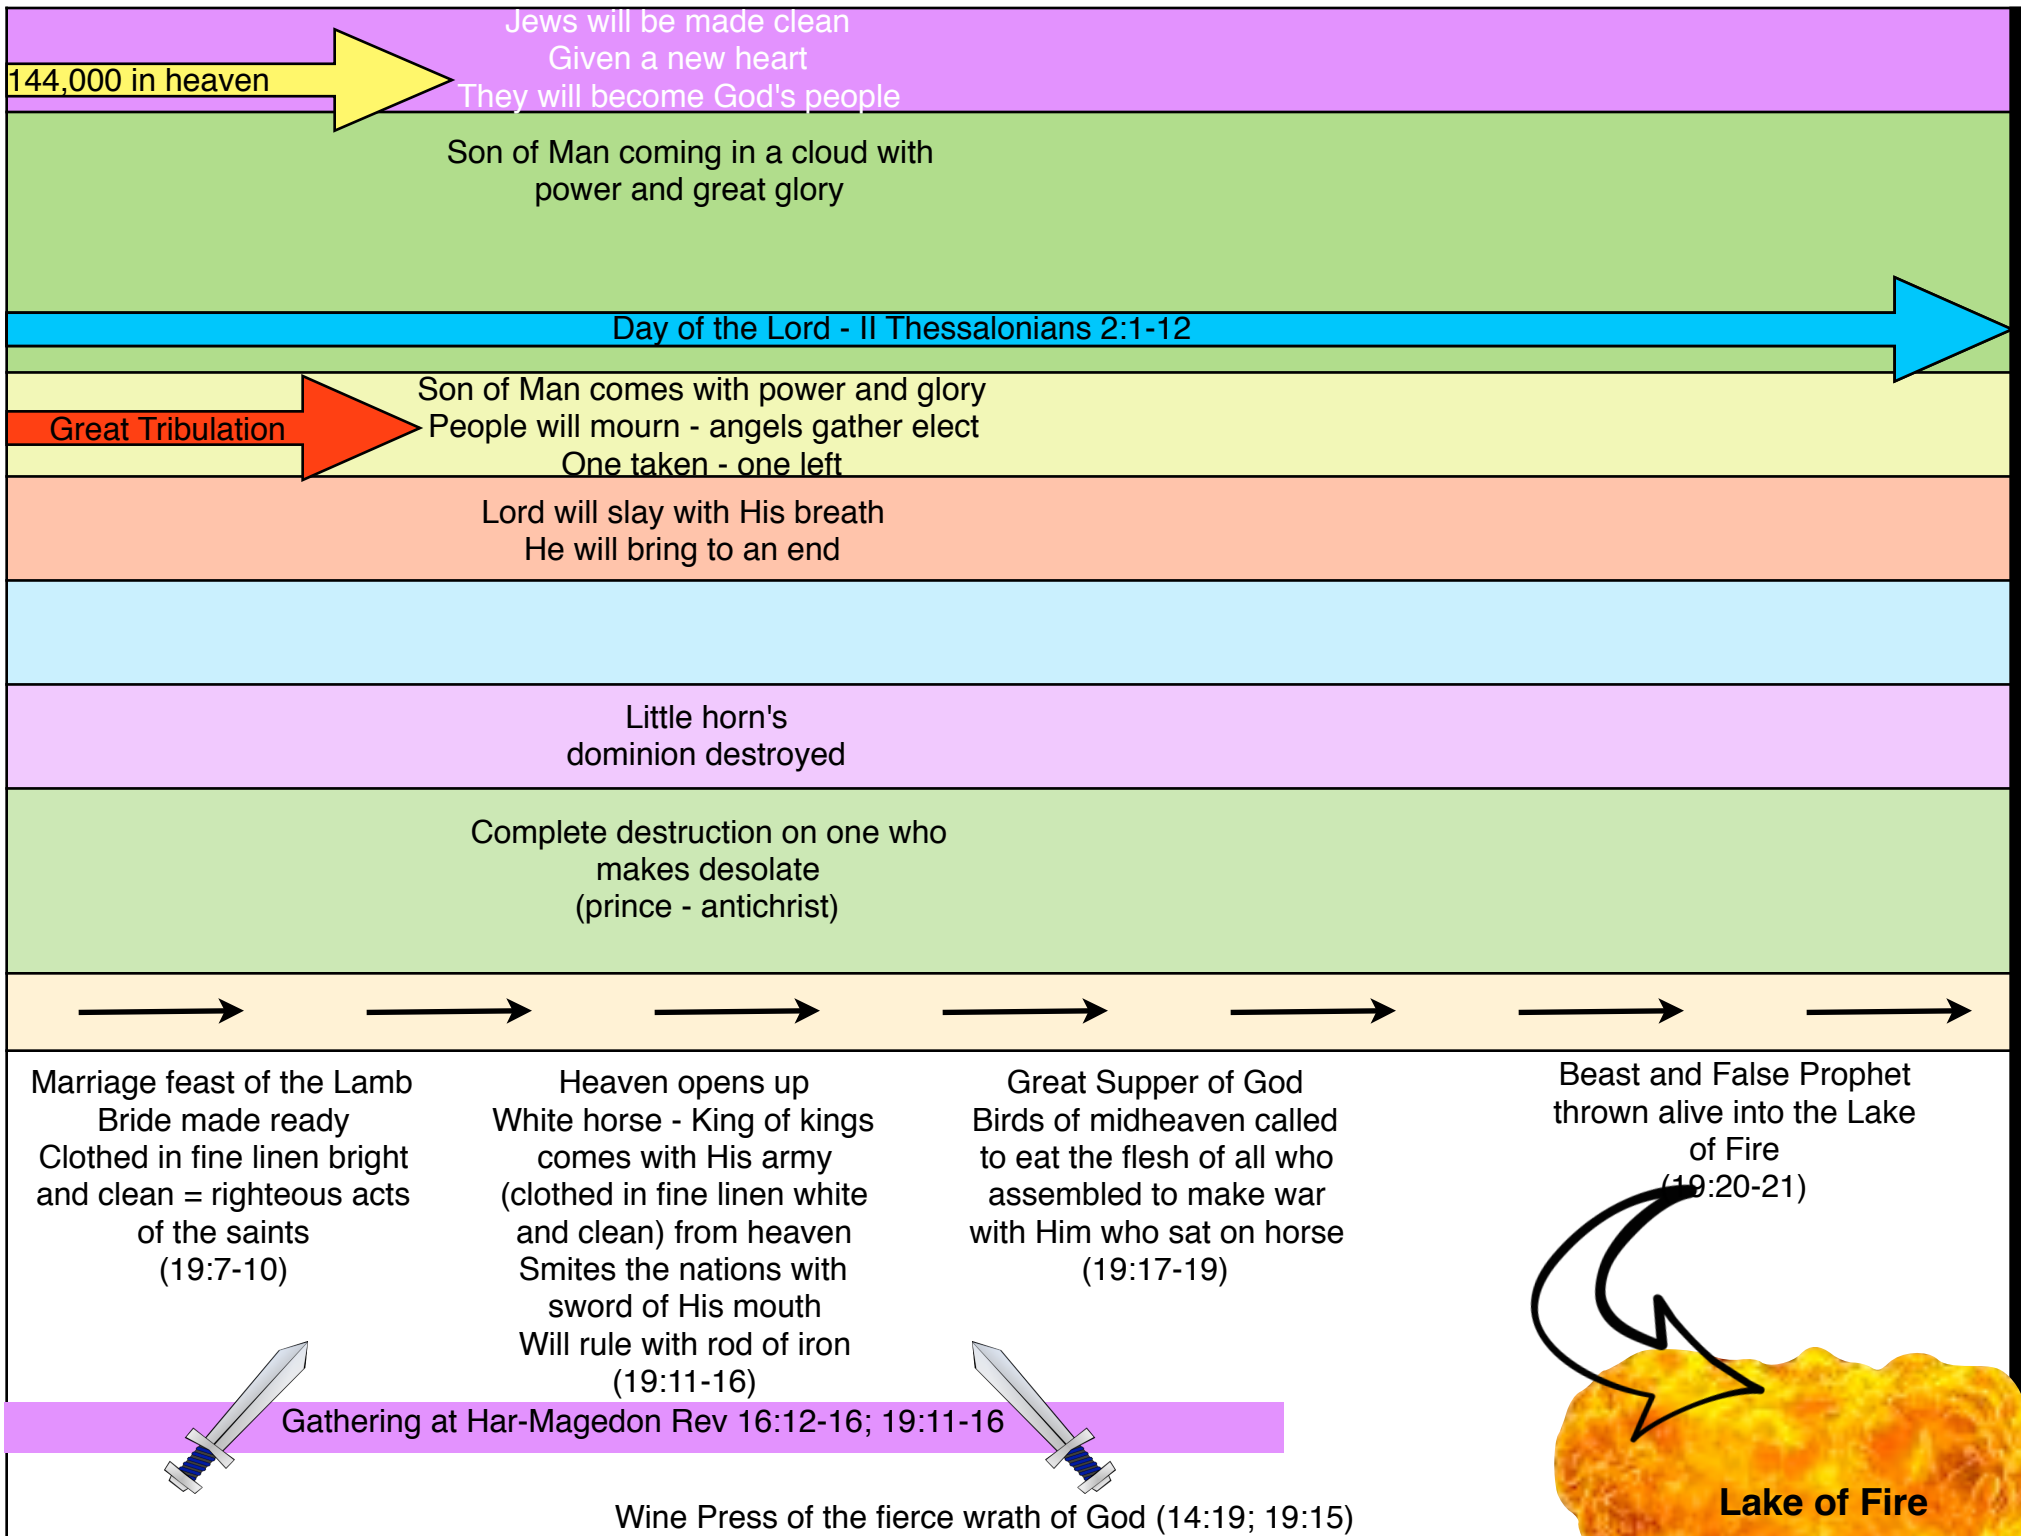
Jews will be made clean
Given a new heart
They will become God's people

144,000 in heaven

Son of Man coming in a cloud with power and great glory

Day of the Lord - II Thessalonians 2:1-12

Great Tribulation

Son of Man comes with power and glory
People will mourn - angels gather elect
One taken - one left

Lord will slay with His breath
He will bring to an end

Little horn's dominion destroyed

Complete destruction on one who makes desolate (prince - antichrist)

Marriage feast of the Lamb
Bride made ready
Clothed in fine linen bright and clean = righteous acts of the saints
(19:7-10)

Heaven opens up
White horse - King of kings comes with His army (clothed in fine linen white and clean) from heaven
Smites the nations with sword of His mouth
Will rule with rod of iron
(19:11-16)

Great Supper of God
Birds of midheaven called to eat the flesh of all who assembled to make war with Him who sat on horse
(19:17-19)

Beast and False Prophet thrown alive into the Lake of Fire
(19:20-21)

Gathering at Har-Magedon Rev 16:12-16; 19:11-16

Lake of Fire

Wine Press of the fierce wrath of God (14:19; 19:15)